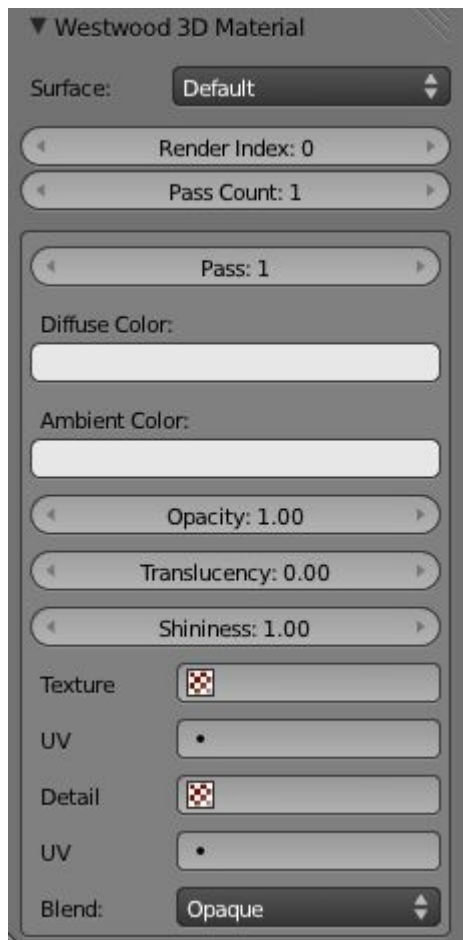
▼ Westwood 3D Material

Surface: Default

Render Index: 0

Pass Count: 1

Pass: 1

Diffuse Color:

Ambient Color:

Opacity: 1.00

Translucency: 0.00

Shininess: 1.00

Texture

UV

Detail

UV

Blend: Opaque